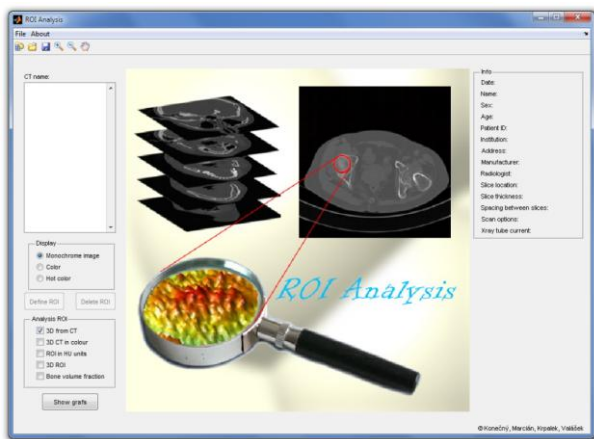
ROI Analysis

File About

CT name:

Display
Monochrome image
Color
Hot color

Define ROI
Delete ROI

Analysis ROI
3D from CT
3D CT in colour
ROI in HU units
3D ROI
Bone volume fraction

Show grafs

ROI Analysis

Info
Date:
Name:
Sex:
Age:
Patient ID:
Institution:
Address:
Manufacturer:
Radiologist:
Slice location:
Slice thickness:
Spacing between slices:
Scan options:
Xray tube current:

©Konečný, Marcián, Krpalek, Valášek